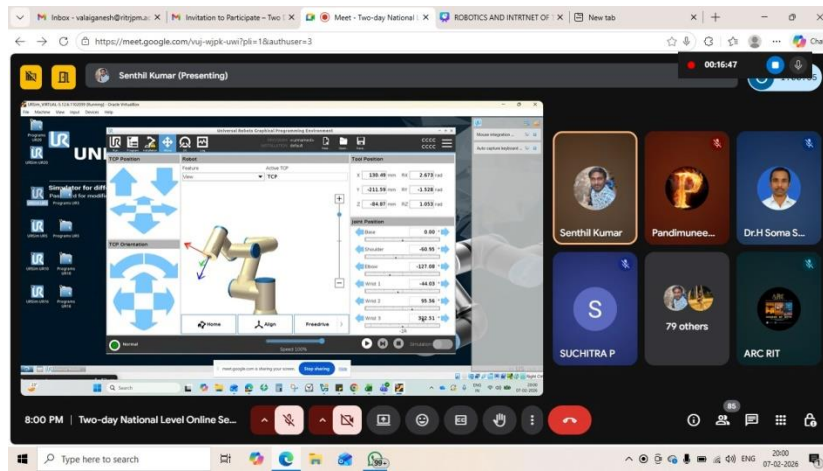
Inbox - valaiganesh@ritrjpm.ac ×
Invitation to Participate - Two ×
Meet - Two-day National ×
ROBOTICS AND INTRTNET OF ×
New tab

https://meet.google.com/vuj-wjpk-uwi?pli=1&authuser=3

Senthil Kumar (Presenting)

00:16:47

Universal Robots Graphical Programming Environment

TCP Position
Robot
Feature
View
Active TCP
TCP
Tool Position
X 130.49 mm
Y -211.59 mm
Z -84.87 mm
RX 2.673 rad
RY -1.528 rad
RZ 1.053 rad
TCP Orientation
Joint Position
Base 0.00
Shoulder -60.95
Elbow -127.08
Wrist 1 -44.03
Wrist 2 55.56
Wrist 3 322.51
Home
Align
Freedrive
Normal
Speed 100%

Simulator for diff
meet.google.com is sharing your screen. Stop sharing Hide

Senthil Kumar
Pandimunee...
Dr.H Soma S...
S
SUCHITRA P
79 others
ARC RIT

8:00 PM | Two-day National Level Online Se...

85

Type here to search
ENG 20:00 07-02-2026